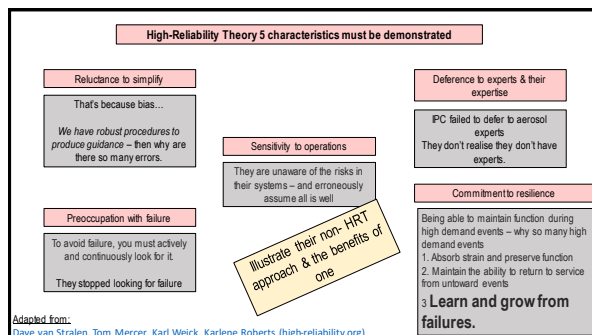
High-Reliability Theory 5 characteristics must be demonstrated

Reluctance to simplify

That's because bias…

We have robust procedures to produce guidance – then why are there so many errors.

Preoccupation with failure

To avoid failure, you must actively and continuously look for it.

They stopped looking for failure

Sensitivity to operations

They are unaware of the risks in their systems – and erroneously assume all is well

Illustrate their non- HRT approach & the benefits of one

Deference to experts & their expertise

IPC failed to defer to aerosol experts
They don't realise they don't have experts.

Commitment to resilience

Being able to maintain function during high demand events – why so many high demand events
1. Absorb strain and preserve function
2. Maintain the ability to return to service from untoward events
3 Learn and grow from failures.

Adapted from:
Dave van Stralen, Tom Mercer, Karl Weick, Karlene Roberts (high-reliability.org)